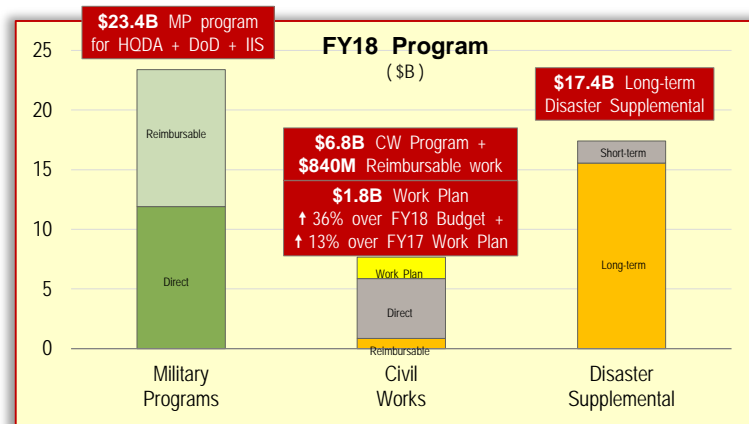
$23.4B MP program for HQDA + DoD + IIS

FY18 Program
($B)

$17.4B Long-term Disaster Supplemental

$6.8B CW Program + $840M Reimbursable work

$1.8B Work Plan
↑ 36% over FY18 Budget +
↑ 13% over FY17 Work Plan

25
20
15
10
5
0

Reimbursable
Direct

Work Plan
Direct
Reimbursable

Short-term
Long-term

Military Programs

Civil Works

Disaster Supplemental